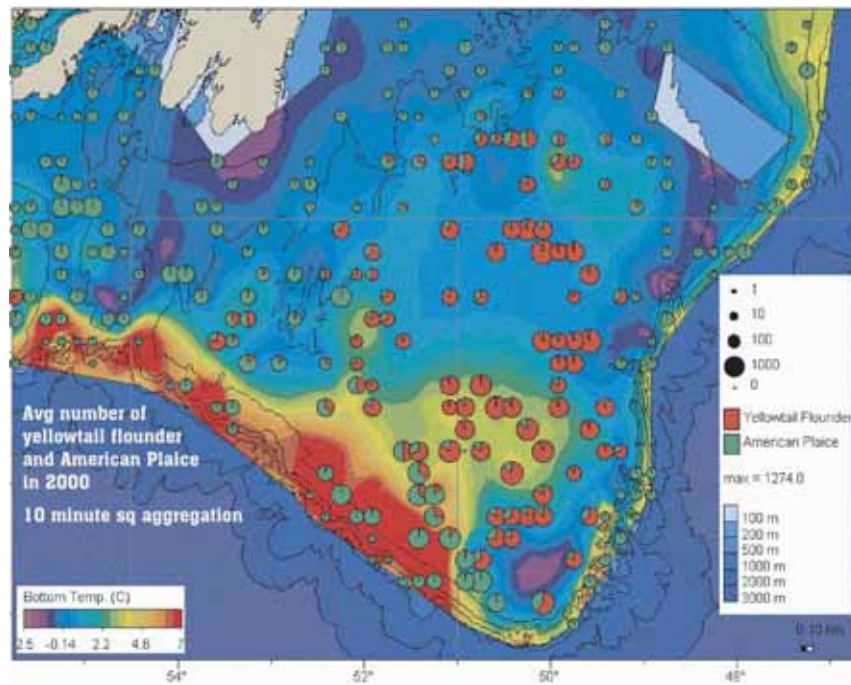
Avg number of yellowtail flounder and American Plaice in 2000

10 minute sq aggregation

1
10
100
1000
0

Yellowtail Flounder
American Plaice

max = 1274.0

100 m
200 m
500 m
1000 m
2000 m
3000 m

Bottom Temp. (C)
-2.5 -0.14 2.2 4.6 7

0 10 km

54°
52°
50°
48°